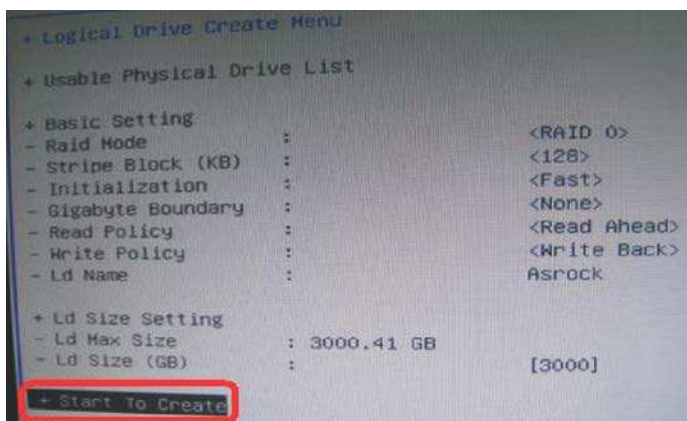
+ Logical Drive Create Menu

+ Usable Physical Drive List

+ Basic Setting

| | | |
|---|---|---|
| - Raid Mode | : | <RAID 0> |
| - Stripe Block (KB) | : | <128> |
| - Initialization | : | <Fast> |
| - Gigabyte Boundary | : | <None> |
| - Read Policy | : | <Read Ahead> |
| - Write Policy | : | <Write Back> |
| - Ld Name | : | Asrock |

+ Ld Size Setting

| | | |
|---|---|---|
| - Ld Max Size | : 3000.41 GB | |
| - Ld Size (GB) | : | [3000] |

+ Start To Create